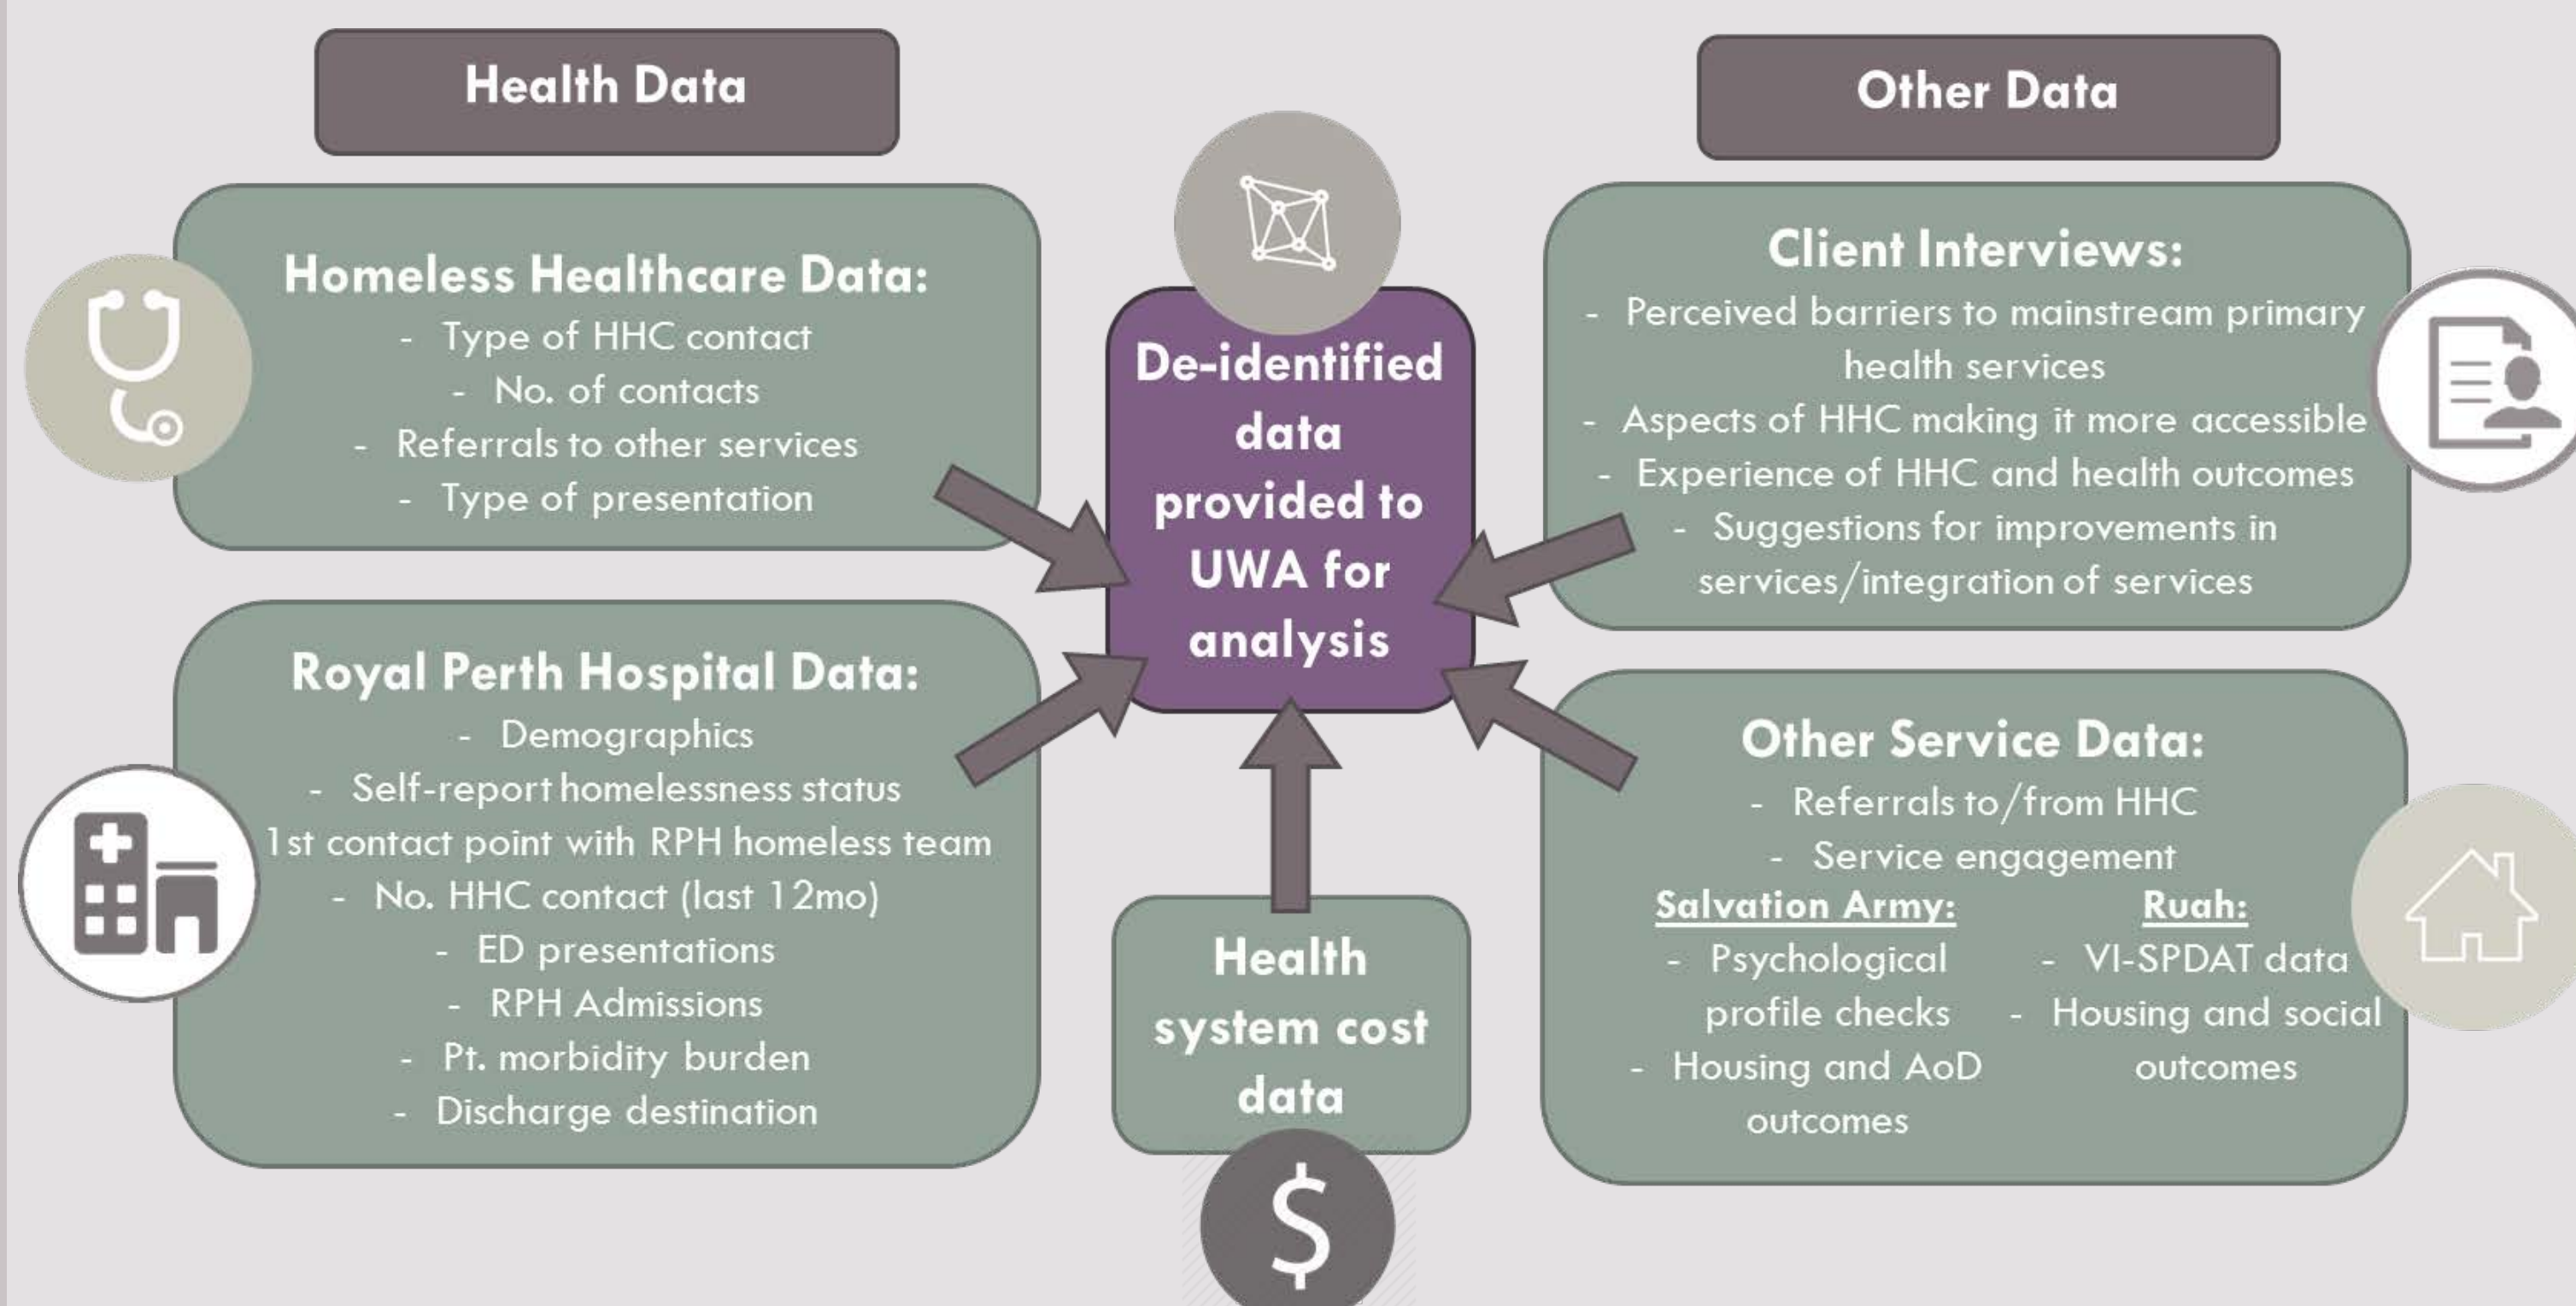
Health Data

Homeless Healthcare Data:
- Type of HHC contact
- No. of contacts
- Referrals to other services
- Type of presentation

Royal Perth Hospital Data:
- Demographics
- Self-report homelessness status
1st contact point with RPH homeless team
- No. HHC contact (last 12mo)
- ED presentations
- RPH Admissions
- Pt. morbidity burden
- Discharge destination

De-identified data provided to UWA for analysis

Health system cost data

$

Other Data

Client Interviews:
- Perceived barriers to mainstream primary health services
- Aspects of HHC making it more accessible
- Experience of HHC and health outcomes
- Suggestions for improvements in services/integration of services

Other Service Data:
- Referrals to/from HHC
- Service engagement

Salvation Army:
- Psychological profile checks
- Housing and AoD outcomes

Ruah:
- VI-SPDAT data
- Housing and social outcomes